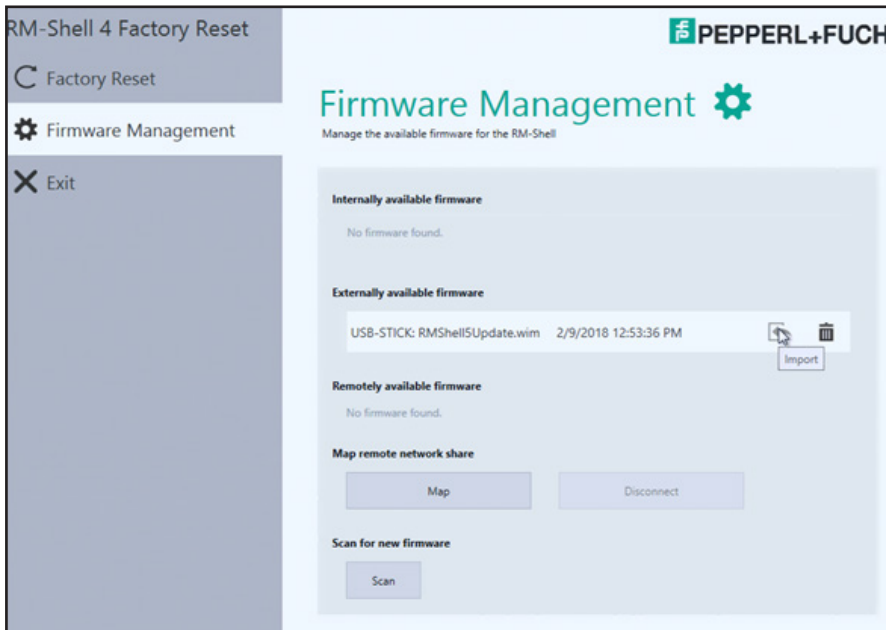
RM-Shell 4 Factory Reset

Factory Reset

Firmware Management

Exit

PEPPERL+FUCH

Firmware Management

Manage the available firmware for the RM-Shell

Internally available firmware

No firmware found.

Externally available firmware

USB-STICK: RMShell5Update.wim 2/9/2018 12:53:36 PM

Import

Remotely available firmware

No firmware found.

Map remote network share

Map

Disconnect

Scan for new firmware

Scan